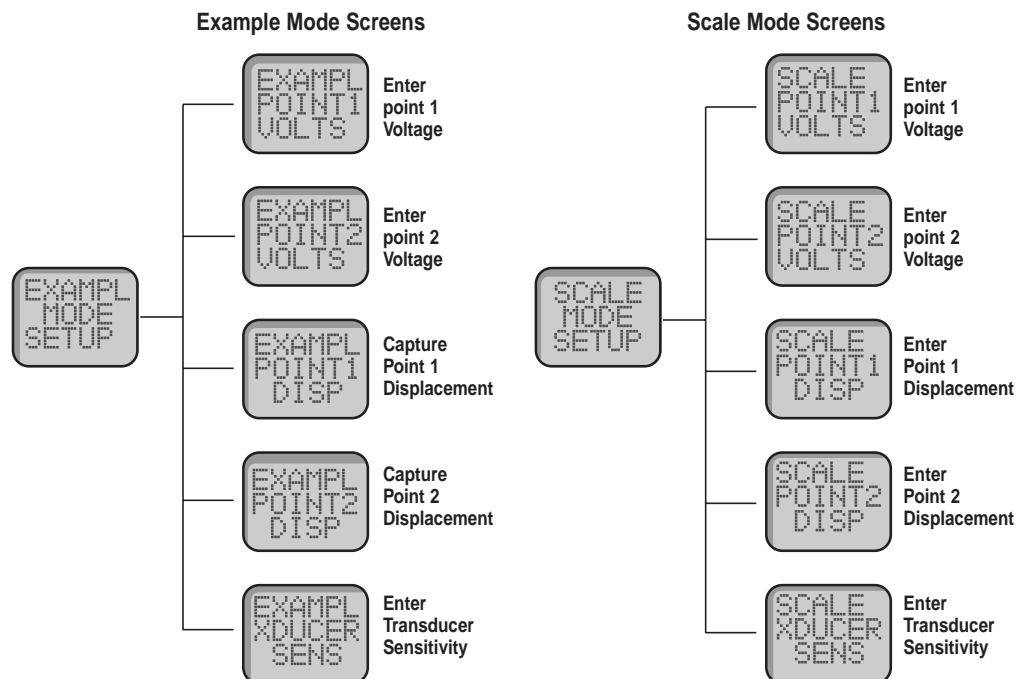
Example Mode Screens

EXAMPL MODE SETUP

EXAMPL POINT1 VOLTS
Enter point 1 Voltage

EXAMPL POINT2 VOLTS
Enter point 2 Voltage

EXAMPL POINT1 DISP
Capture Point 1 Displacement

EXAMPL POINT2 DISP
Capture Point 2 Displacement

EXAMPL XDUCER SENS
Enter Transducer Sensitivity

Scale Mode Screens

SCALE MODE SETUP

SCALE POINT1 VOLTS
Enter point 1 Voltage

SCALE POINT2 VOLTS
Enter point 2 Voltage

SCALE POINT1 DISP
Enter Point 1 Displacement

SCALE POINT2 DISP
Enter Point 2 Displacement

SCALE XDUCER SENS
Enter Transducer Sensitivity